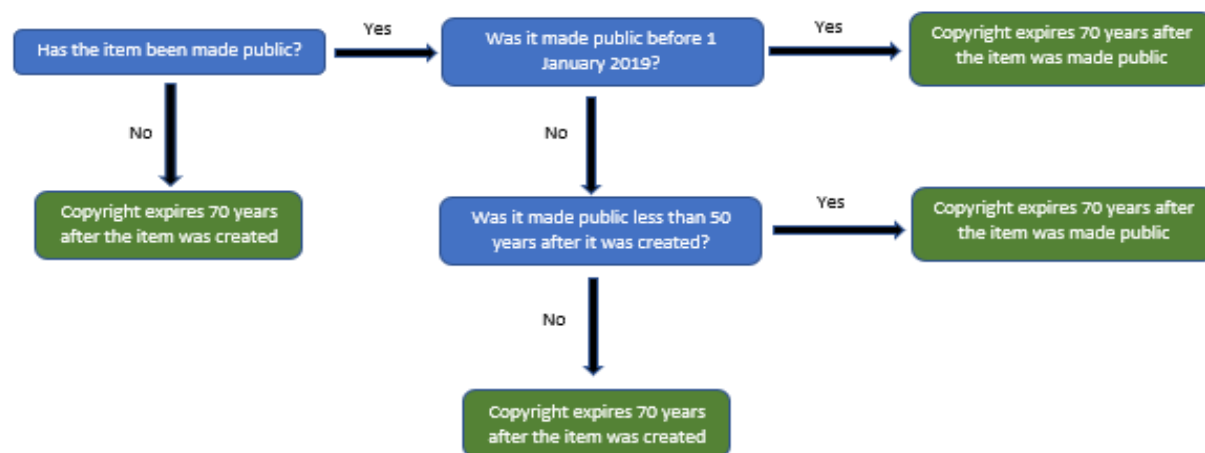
Has the item been made public?

Yes

Was it made public before 1 January 2019?

Yes

Copyright expires 70 years after the item was made public

No

Copyright expires 70 years after the item was created

No

Was it made public less than 50 years after it was created?

Yes

Copyright expires 70 years after the item was made public

No

Copyright expires 70 years after the item was created